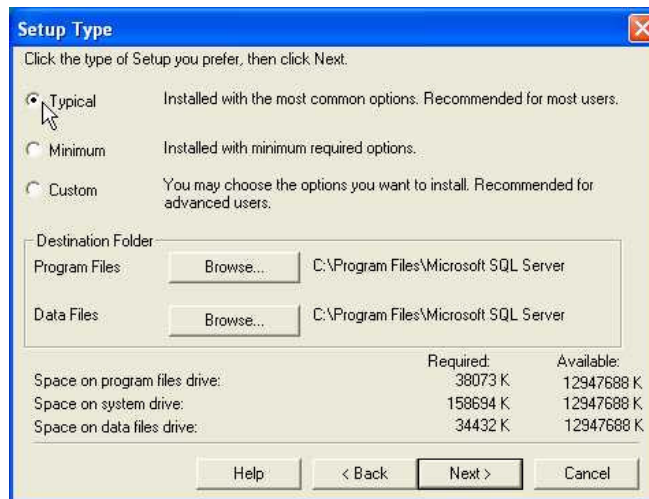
Setup Type

Click the type of Setup you prefer, then click Next.

Typical Installed with the most common options. Recommended for most users.

Minimum Installed with minimum required options.

Custom You may choose the options you want to install. Recommended for advanced users.

Destination Folder

Program Files Browse... C:\Program Files\Microsoft SQL Server

Data Files Browse... C:\Program Files\Microsoft SQL Server

| | Required: | Available: |
|---|---|---|
| Space on program files drive: | 38073 K | 12947688 K |
| Space on system drive: | 158694 K | 12947688 K |
| Space on data files drive: | 34432 K | 12947688 K |

Help < Back Next > Cancel